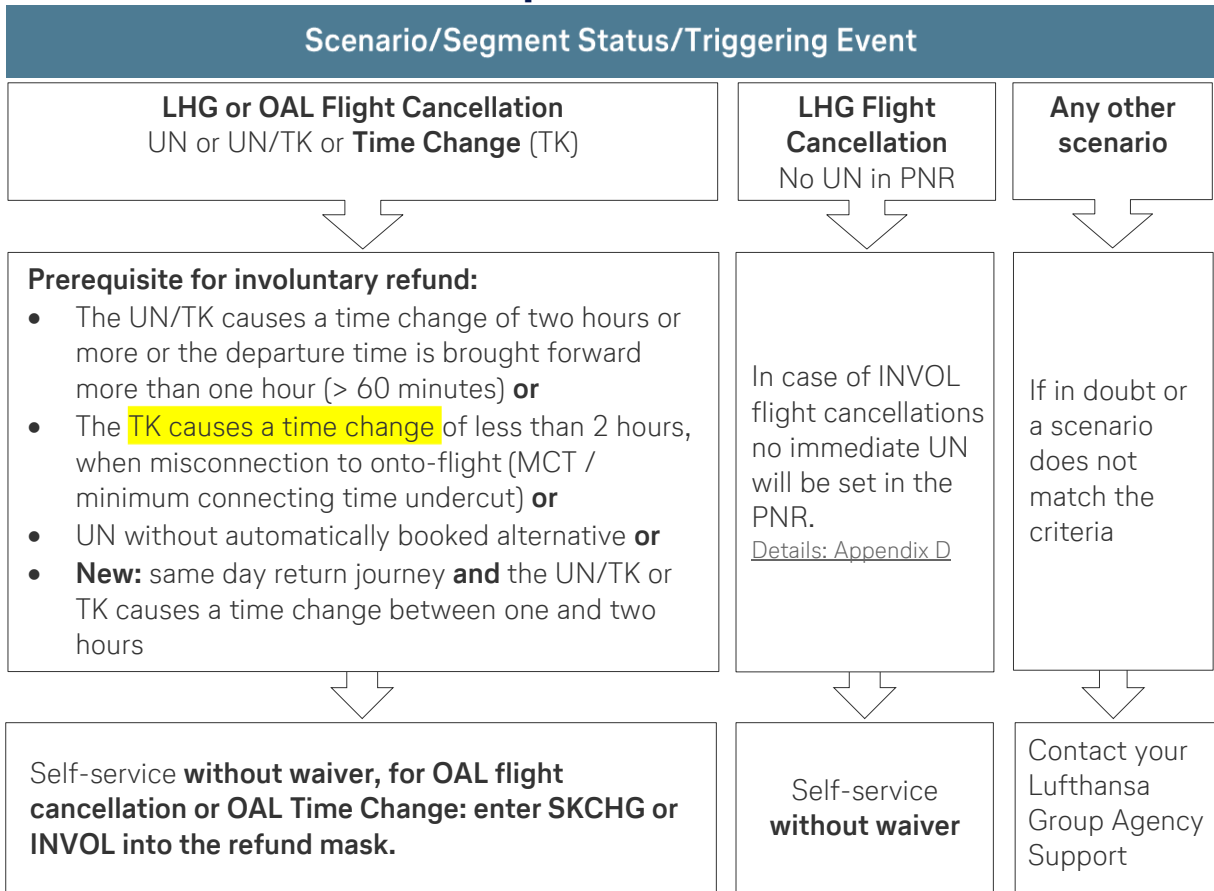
Scenario/Segment Status/Triggering Event

LHG or OAL Flight Cancellation
UN or UN/TK or Time Change (TK)

LHG Flight Cancellation
No UN in PNR

Any other scenario

Prerequisite for involuntary refund:
- The UN/TK causes a time change of two hours or more or the departure time is brought forward more than one hour (> 60 minutes) or
- The TK causes a time change of less than 2 hours, when misconnection to onto-flight (MCT / minimum connecting time undercut) or
- UN without automatically booked alternative or
- New: same day return journey and the UN/TK or TK causes a time change between one and two hours

In case of INVOL flight cancellations no immediate UN will be set in the PNR.
Details: Appendix D

If in doubt or a scenario does not match the criteria

Self-service without waiver, for OAL flight cancellation or OAL Time Change: enter SKCHG or INVOL into the refund mask.

Self-service without waiver

Contact your Lufthansa Group Agency Support